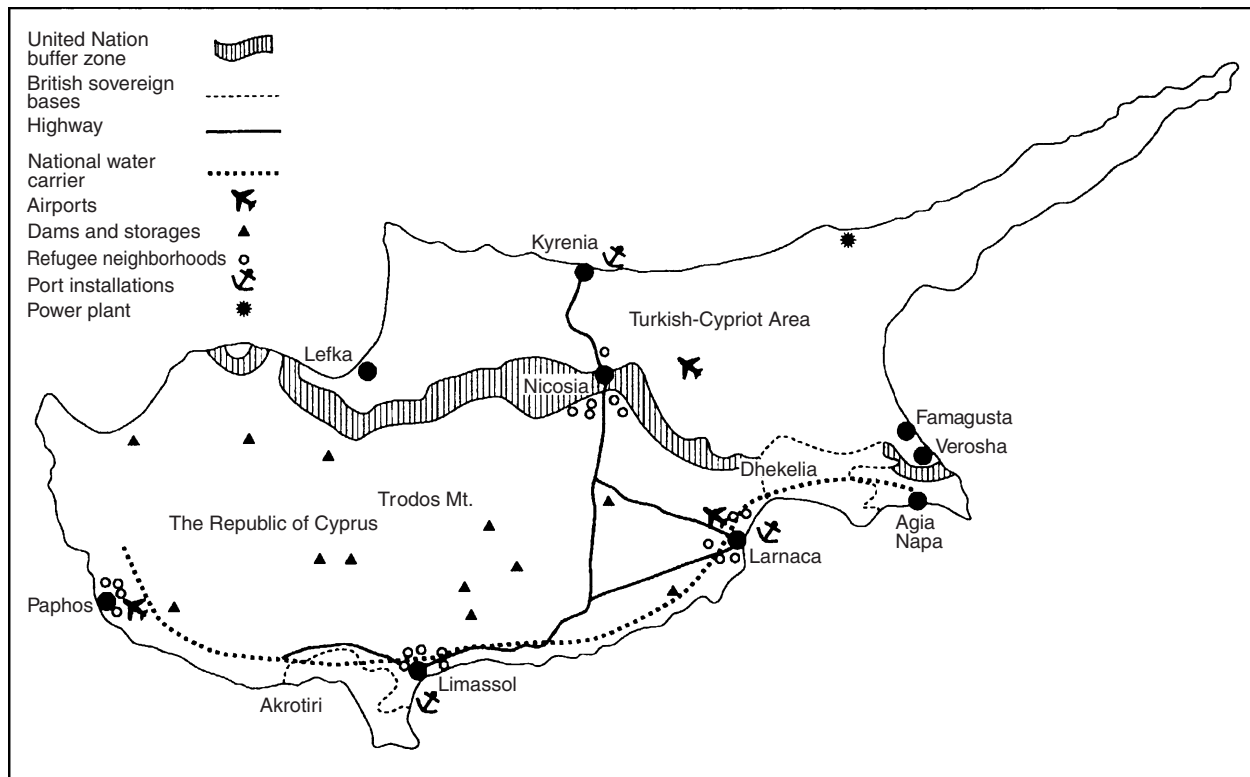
United Nation buffer zone
British sovereign bases
Highway
National water carrier
Airports
Dams and storages
Refugee neighborhoods
Port installations
Power plant

Kyrenia
Turkish-Cypriot Area
Lefka
Nicosia
Famagusta
Verosha
Dhekelia
Trodos Mt.
The Republic of Cyprus
Agia Napa
Larnaca
Paphos
Limassol
Akrotiri